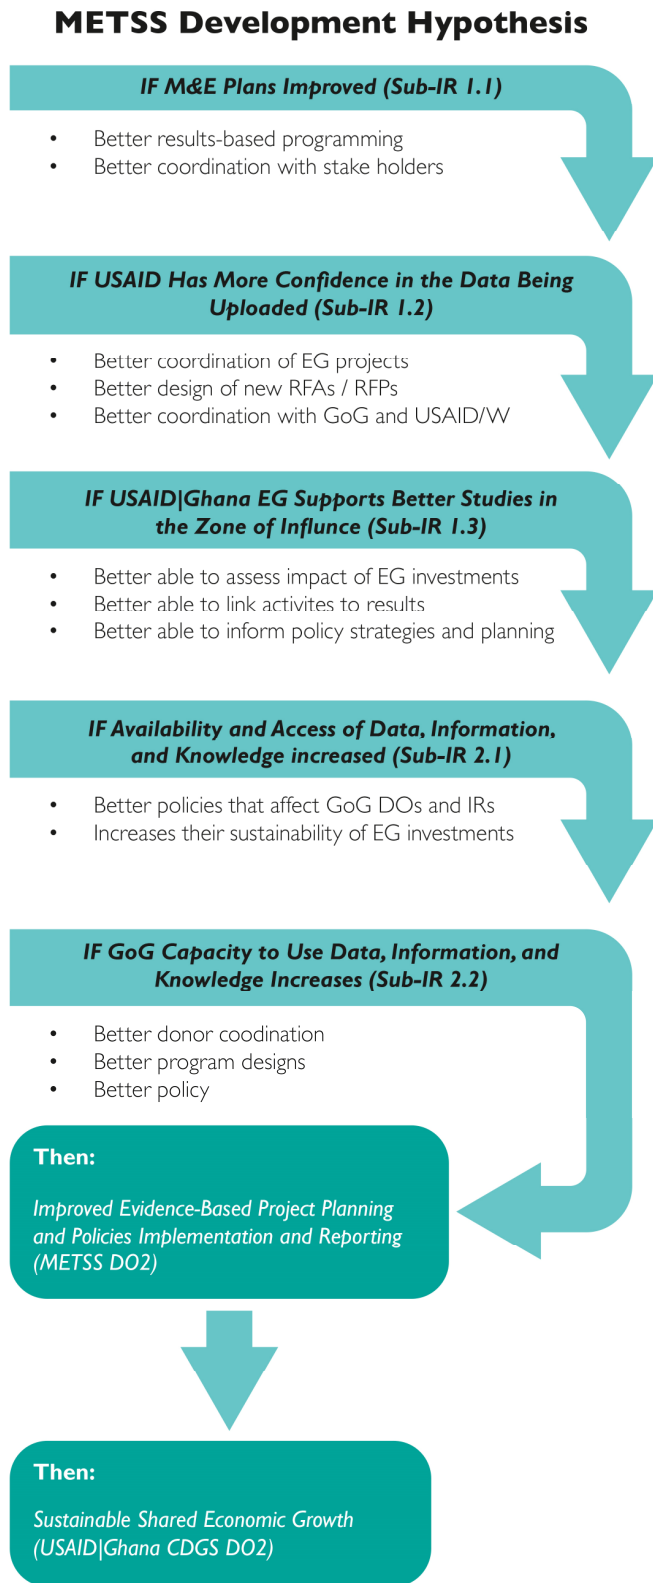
METSS Development Hypothesis

IF M&E Plans Improved (Sub-IR 1.1)

- Better results-based programming
- Better coordination with stake holders

IF USAID Has More Confidence in the Data Being Uploaded (Sub-IR 1.2)

- Better coordination of EG projects
- Better design of new RFAs / RFPs
- Better coordination with GoG and USAID/W

IF USAID|Ghana EG Supports Better Studies in the Zone of Influnce (Sub-IR 1.3)

- Better able to assess impact of EG investments
- Better able to link activites to results
- Better able to inform policy strategies and planning

IF Availability and Access of Data, Information, and Knowledge increased (Sub-IR 2.1)

- Better policies that affect GoG DOs and IRs
- Increases their sustainability of EG investments

IF GoG Capacity to Use Data, Information, and Knowledge Increases (Sub-IR 2.2)

- Better donor coodination
- Better program designs
- Better policy

Then:

Improved Evidence-Based Project Planning and Policies Implementation and Reporting (METSS DO2)

Then:

Sustainable Shared Economic Growth (USAID|Ghana CDGS DO2)